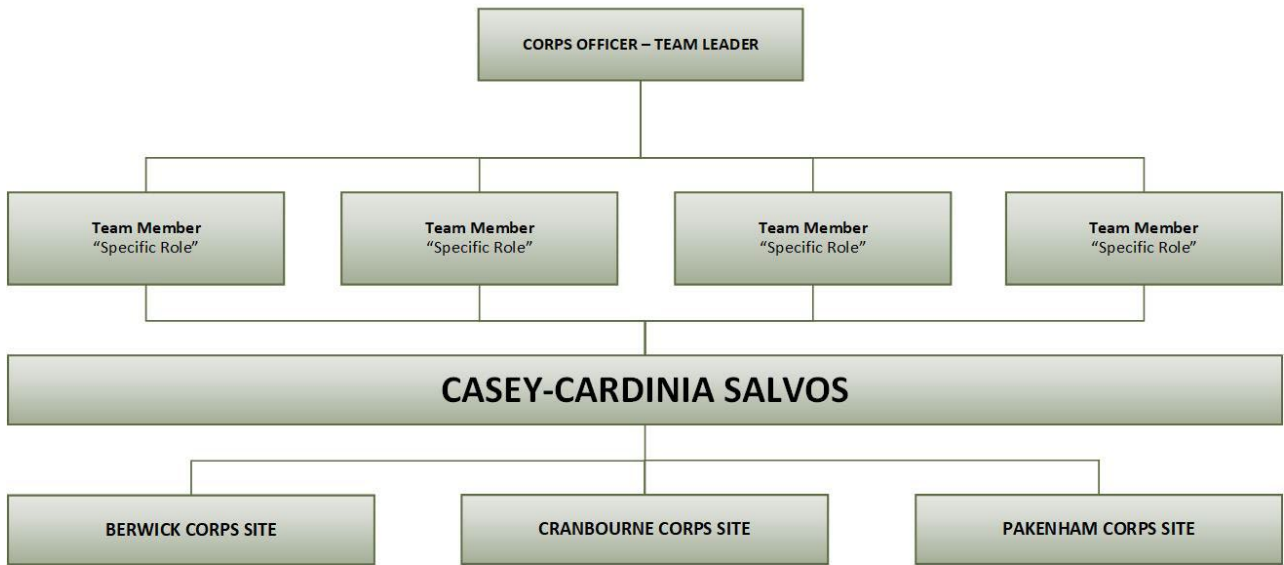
CORPS OFFICER – TEAM LEADER

Team Member
"Specific Role"

Team Member
"Specific Role"

Team Member
"Specific Role"

Team Member
"Specific Role"

CASEY-CARDINIA SALVOS

BERWICK CORPS SITE

CRANBOURNE CORPS SITE

PAKENHAM CORPS SITE